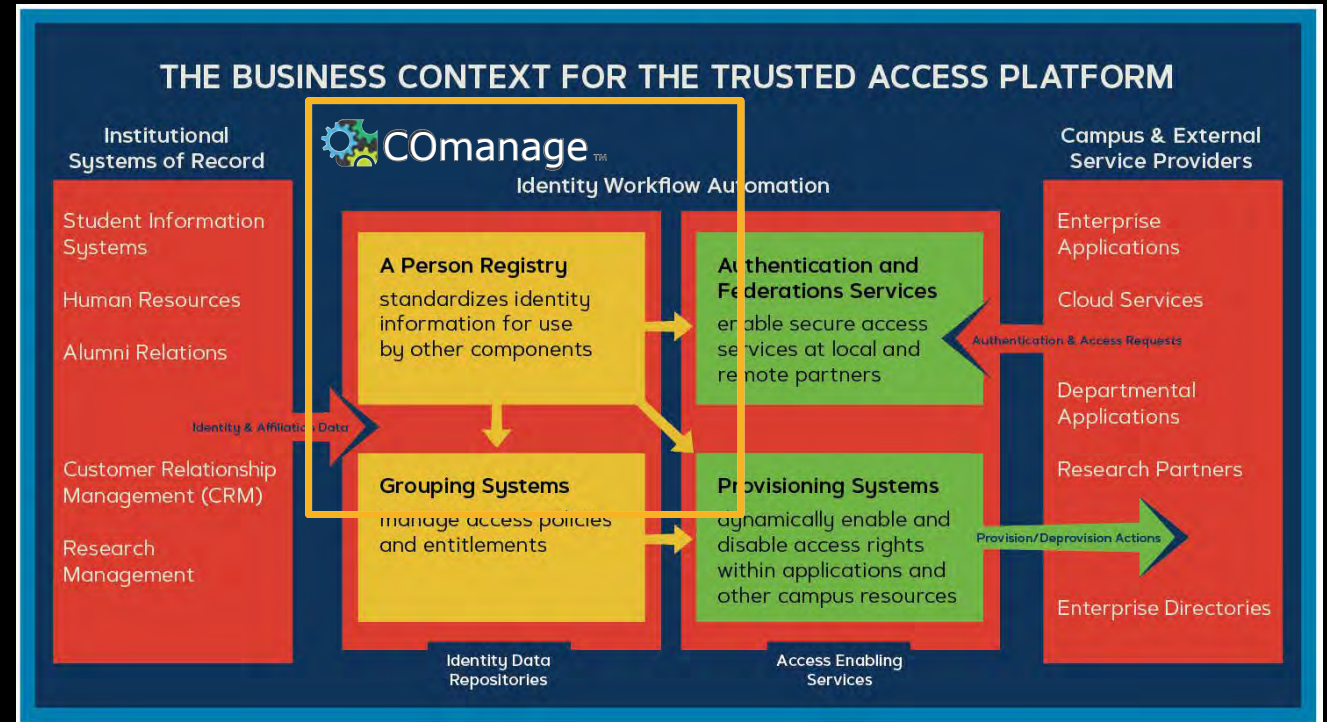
THE BUSINESS CONTEXT FOR THE TRUSTED ACCESS PLATFORM

Institutional Systems of Record

Student Information Systems

Human Resources

Alumni Relations

Customer Relationship Management (CRM)

Research Management

Identity & Affiliation Data

COmanage™

Identity Workflow Automation

A Person Registry
standardizes identity information for use by other components

Grouping Systems
manage access policies and entitlements

Authentication and Federations Services
enable secure access services at local and remote partners

Provisioning Systems
dynamically enable and disable access rights within applications and other campus resources

Identity Data Repositories

Access Enabling Services

Campus & External Service Providers

Enterprise Applications

Cloud Services

Authentication & Access Requests

Departmental Applications

Research Partners

Provision/Deprovision Actions

Enterprise Directories